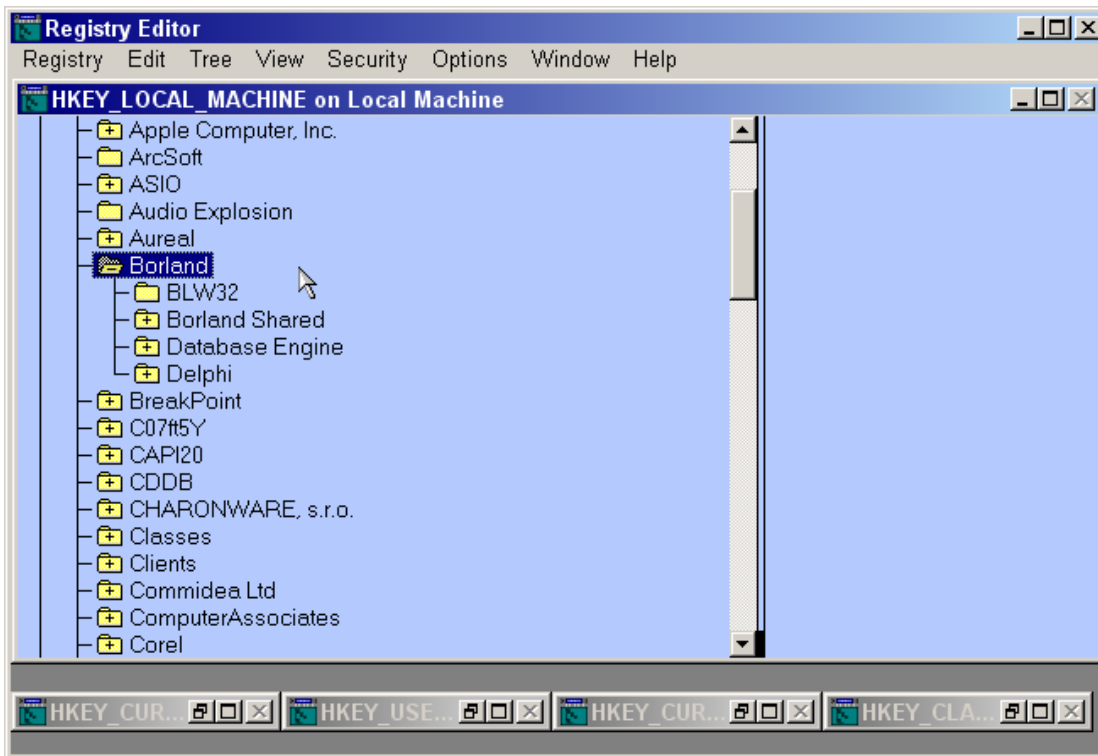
Registry Editor

Registry Edit Tree View Security Options Window Help

HKEY_LOCAL_MACHINE on Local Machine

Apple Computer, Inc.
ArcSoft
ASIO
Audio Explosion
Aureal
Borland
BLW32
Borland Shared
Database Engine
Delphi
BreakPoint
C07ft5Y
CAPI20
CDDB
CHARONWARE, s.r.o.
Classes
Clients
Commidea Ltd
ComputerAssociates
Corel

HKEY_CUR...
HKEY_USE...
HKEY_CUR...
HKEY_CLA...